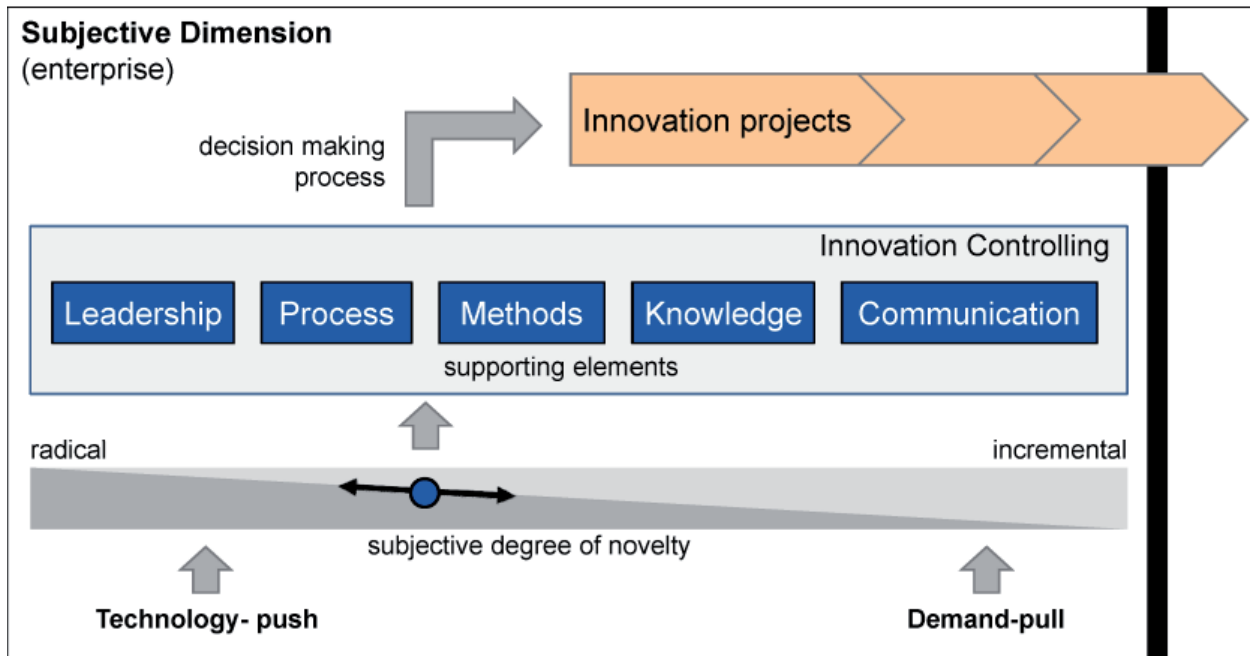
Subjective Dimension
(enterprise)

decision making process

Innovation projects

Innovation Controlling

Leadership

Process

Methods

Knowledge

Communication

supporting elements

radical

incremental

subjective degree of novelty

Technology- push

Demand-pull